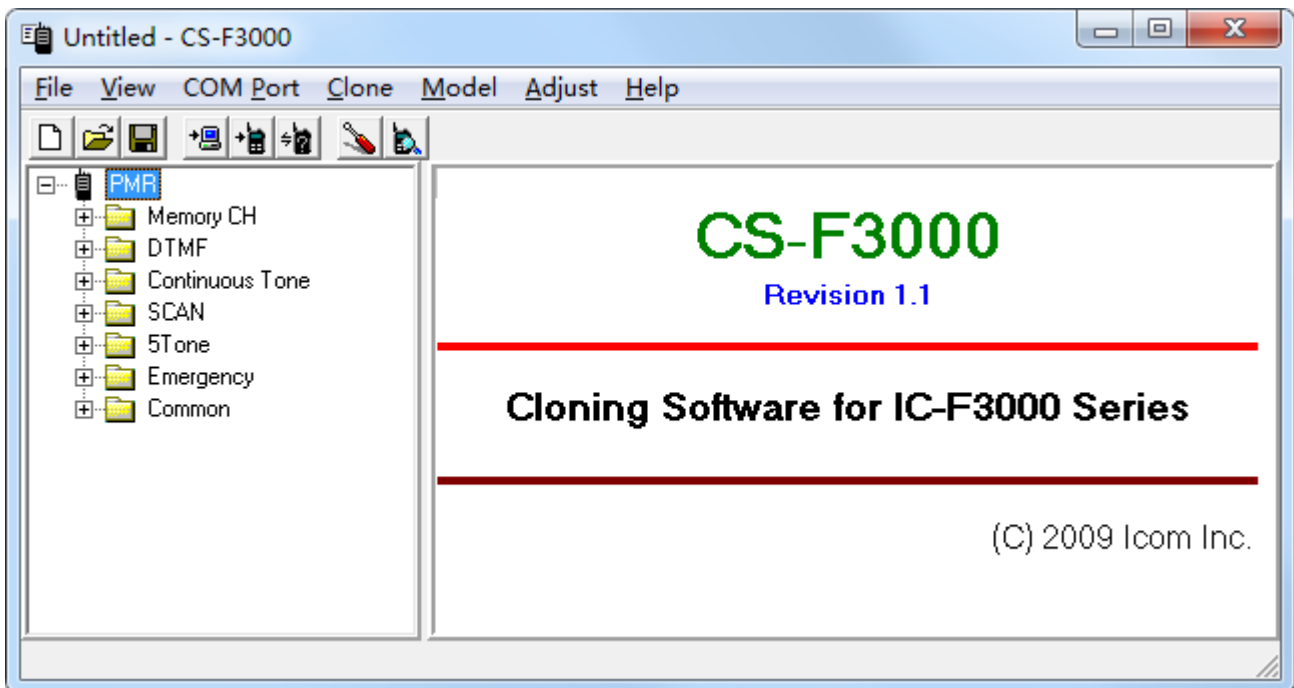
Untitled - CS-F3000

File View COM Port Clone Model Adjust Help

PMR
Memory CH
DTMF
Continuous Tone
SCAN
5Tone
Emergency
Common

CS-F3000
Revision 1.1

Cloning Software for IC-F3000 Series

(C) 2009 Icom Inc.